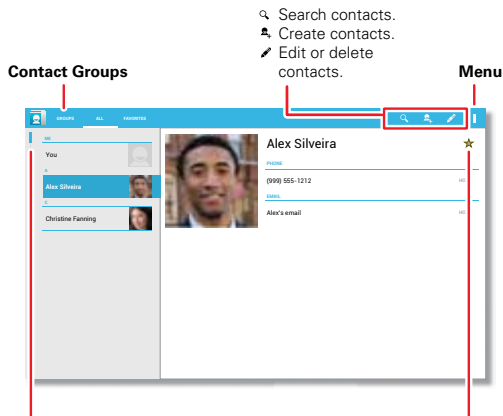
Search contacts.
Create contacts.
Edit or delete contacts.

Contact Groups

Menu

GROUPS ALL FAVORITES

ME
You
A
Alex Silveira
C
Christine Fanning

Alex Silveira
PHONE
(999) 555-1212 MO
EMAIL
Alex's email MO